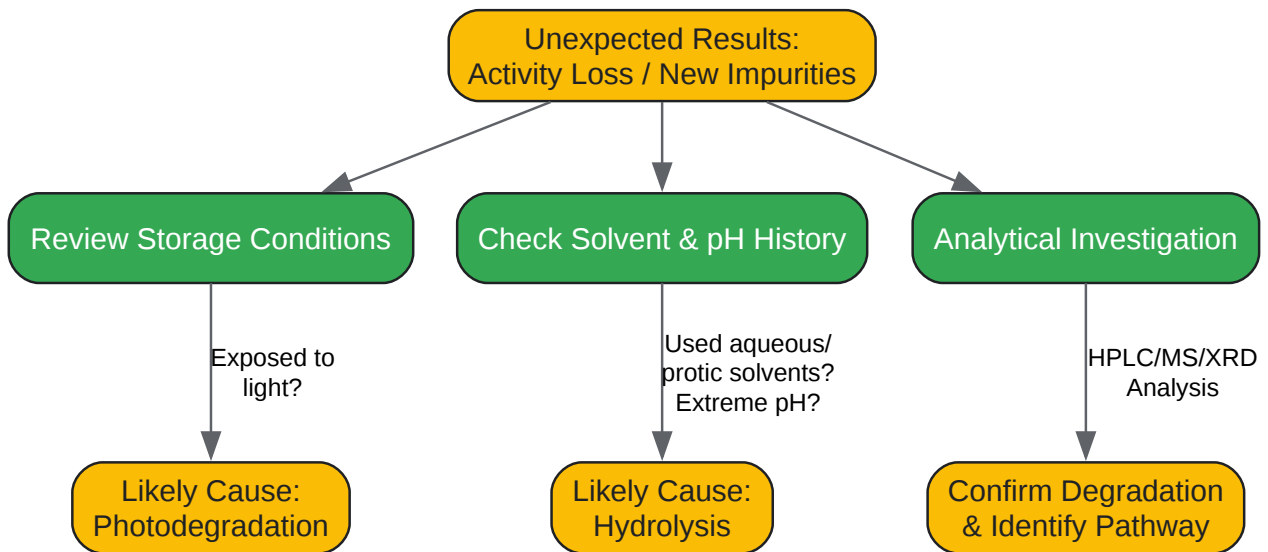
Unexpected Results:
Activity Loss / New Impurities

Review Storage Conditions

Check Solvent & pH History

Analytical Investigation

Exposed to light?

Used aqueous/ protic solvents? Extreme pH?

HPLC/MS/XRD Analysis

Likely Cause:
Photodegradation

Likely Cause:
Hydrolysis

Confirm Degradation
& Identify Pathway